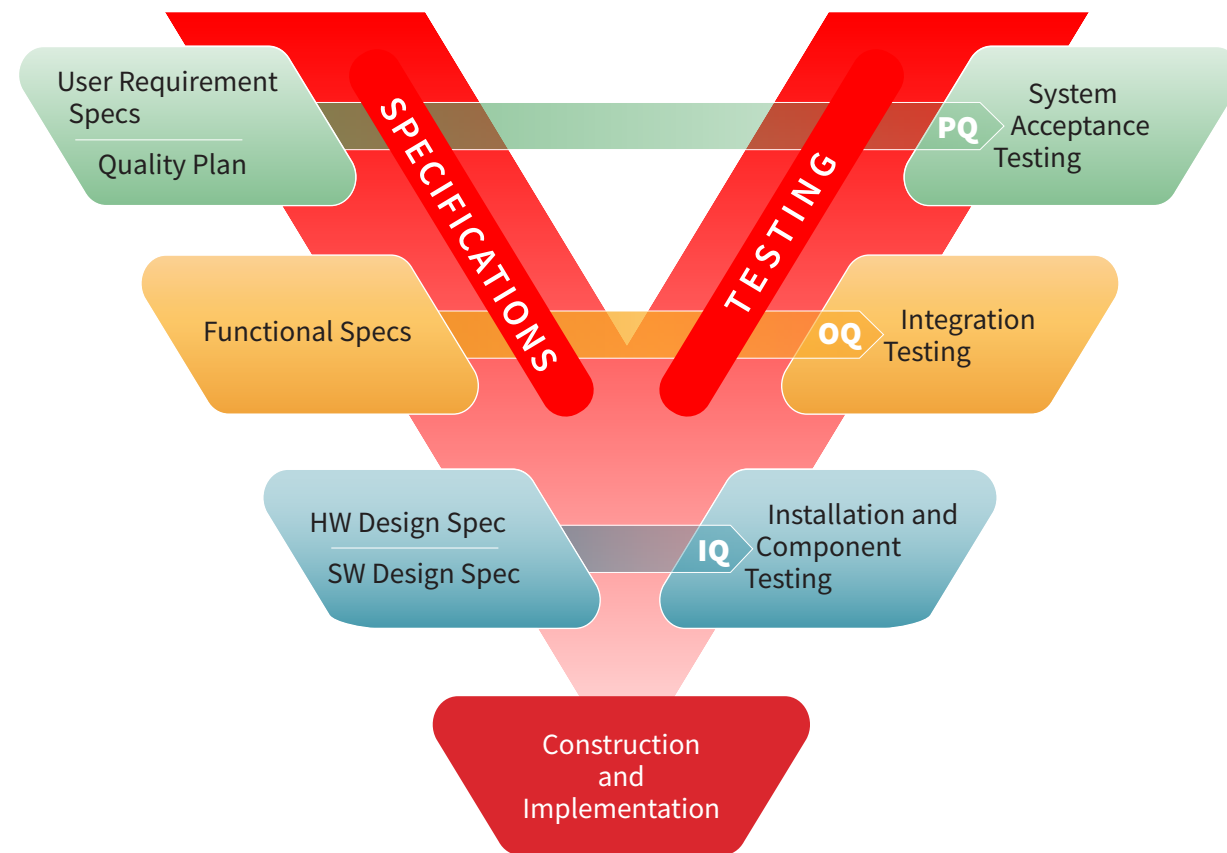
User Requirement Specs

Quality Plan

SPECIFICATIONS

TESTING

PQ

System Acceptance Testing

Functional Specs

OQ

Integration Testing

HW Design Spec

SW Design Spec

IQ

Installation and Component Testing

Construction and Implementation